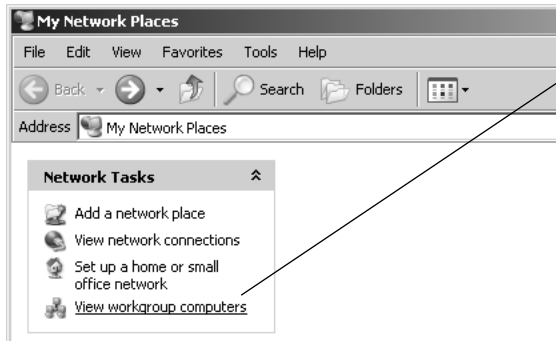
My Network Places

File Edit View Favorites Tools Help

Back Search Folders

Address My Network Places

Network Tasks

Add a network place

View network connections

Set up a home or small office network

View workgroup computers